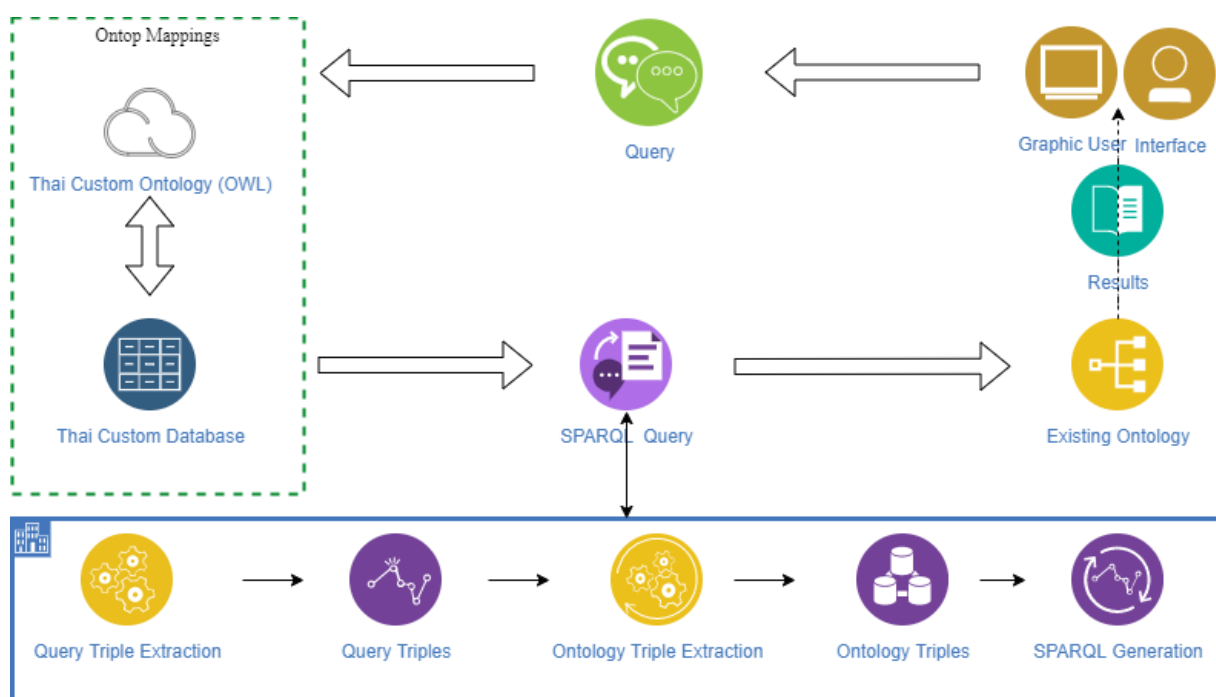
Ontop Mappings

Thai Custom Ontology (OWL)

Thai Custom Database

Query

Graphic User Interface

Results

SPARQL Query

Existing Ontology

Query Triple Extraction

Query Triples

Ontology Triple Extraction

Ontology Triples

SPARQL Generation